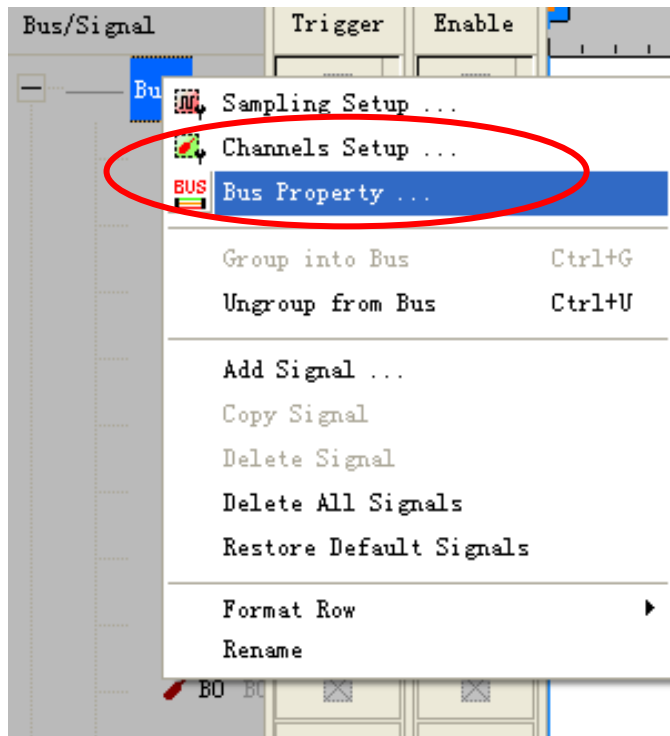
Bus/Signal
Trigger
Enable
Bu

Sampling Setup ...
Channels Setup ...
BUS Bus Property ...

Group into Bus Ctrl+G
Ungroup from Bus Ctrl+U

Add Signal ...
Copy Signal
Delete Signal
Delete All Signals
Restore Default Signals

Format Row
Rename

B0 B0